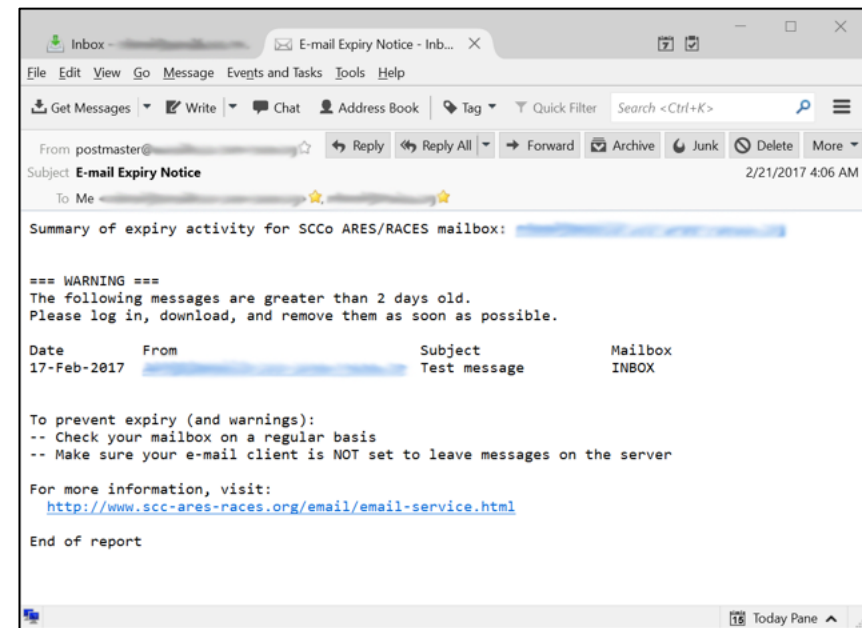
Inbox - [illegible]

E-mail Expiry Notice - Inb... ×

File Edit View Go Message Events and Tasks Tools Help

Get Messages | Write | Chat | Address Book | Tag | Quick Filter | Search <Ctrl+K>

From postmaster@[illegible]

Reply | Reply All | Forward | Archive | Junk | Delete | More

Subject E-mail Expiry Notice

2/21/2017 4:06 AM

To Me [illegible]

Summary of expiry activity for SCCo ARES/RACES mailbox: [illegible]

=== WARNING ===
The following messages are greater than 2 days old.
Please log in, download, and remove them as soon as possible.

| Date | From | Subject | Mailbox |
|---|---|---|---|
| 17-Feb-2017 | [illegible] | Test message | INBOX |

To prevent expiry (and warnings):
-- Check your mailbox on a regular basis
-- Make sure your e-mail client is NOT set to leave messages on the server

For more information, visit:
http://www.scc-ares-races.org/email/email-service.html

End of report

Today Pane